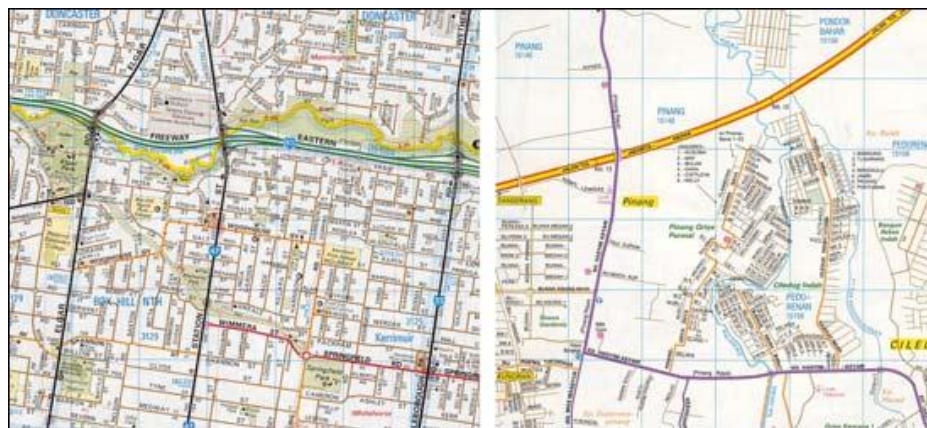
DONCASTER
DONCASTER
FREEWAY
EASTERN
BOX HILL NTH
3129
WIMMERA
SPRINGFIELD
Kerrimuir
Whitehorse
ELGAR
STATION

PINANG
PINANG
PONDOK BAHAR
PEDURENAN
Pinang
TANGERANG
Pinang Griya Permai
PEDURENAN
Ciledug Indah
CILE